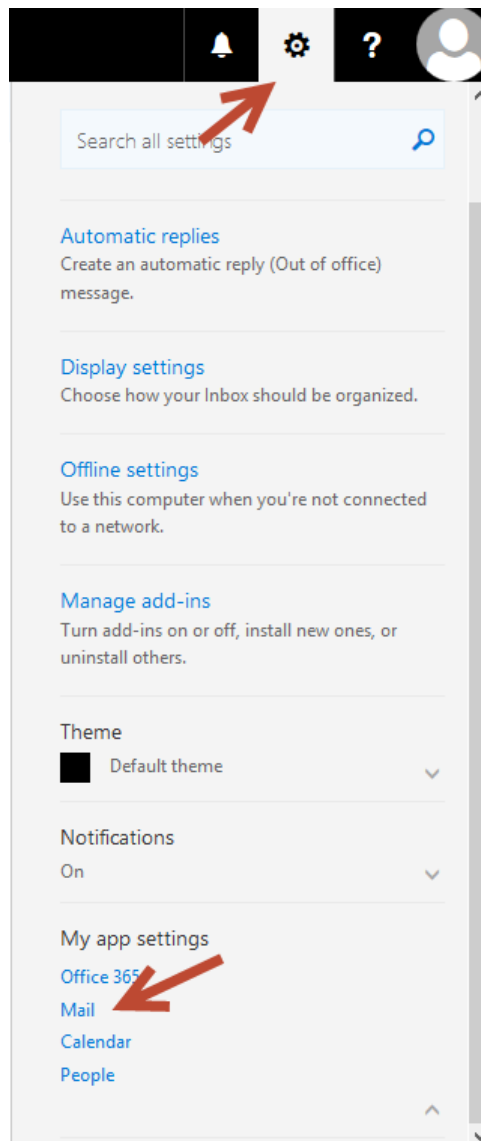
?

Search all settings

Automatic replies
Create an automatic reply (Out of office) message.

Display settings
Choose how your Inbox should be organized.

Offline settings
Use this computer when you're not connected to a network.

Manage add-ins
Turn add-ins on or off, install new ones, or uninstall others.

Theme
Default theme

Notifications
On

My app settings
Office 365
Mail
Calendar
People